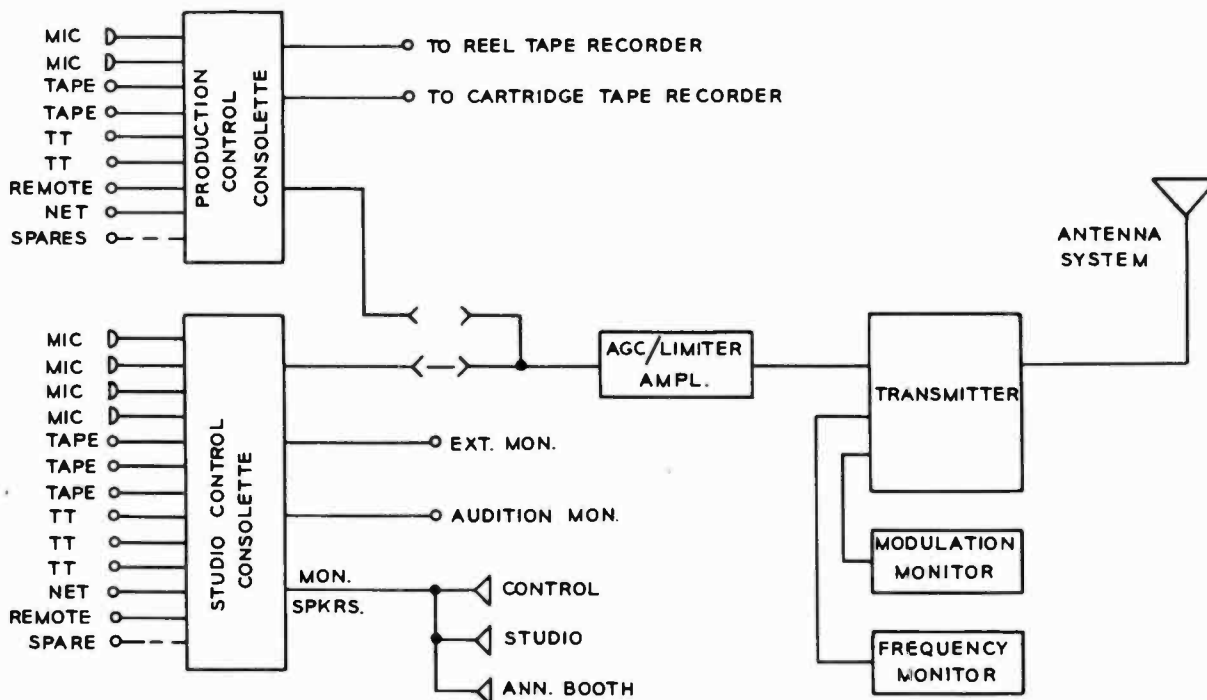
MIC
MIC
TAPE
TAPE
TT
TT
REMOTE
NET
SPARES

PRODUCTION CONTROL CONSOLETTE

TO REEL TAPE RECORDER
TO CARTRIDGE TAPE RECORDER

ANTENNA SYSTEM

MIC
MIC
MIC
MIC
TAPE
TAPE
TAPE
TT
TT
TT
NET
REMOTE
SPARE

STUDIO CONTROL CONSOLETTE

AGC/LIMITER AMPL.

TRANSMITTER

EXT. MON.
AUDITION MON.

MON. SPKRS.

CONTROL
STUDIO
ANN. BOOTH

MODULATION MONITOR

FREQUENCY MONITOR